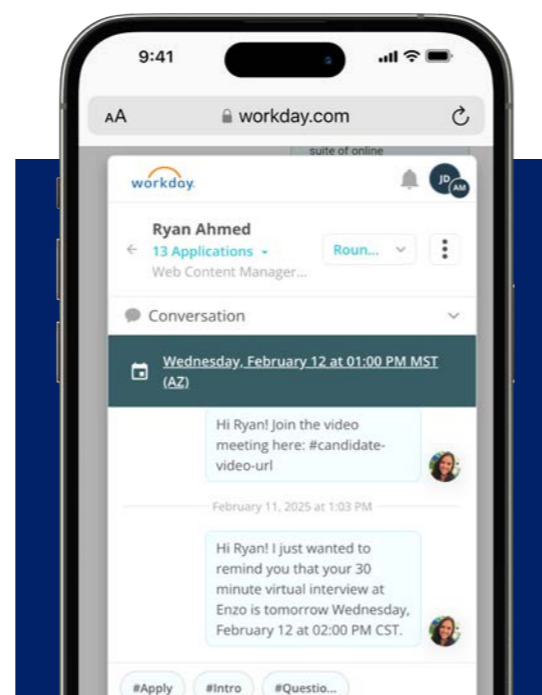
9:41

AA workday.com

suite of online

workday

JD AM

Ryan Ahmed
13 Applications
Web Content Manager...

Roun...

Conversation

Wednesday, February 12 at 01:00 PM MST (AZ)

Hi Ryan! Join the video meeting here: #candidate-video-url

February 11, 2025 at 1:03 PM

Hi Ryan! I just wanted to remind you that your 30 minute virtual interview at Enzo is tomorrow Wednesday, February 12 at 02:00 PM CST.

#Apply #Intro #Questio...